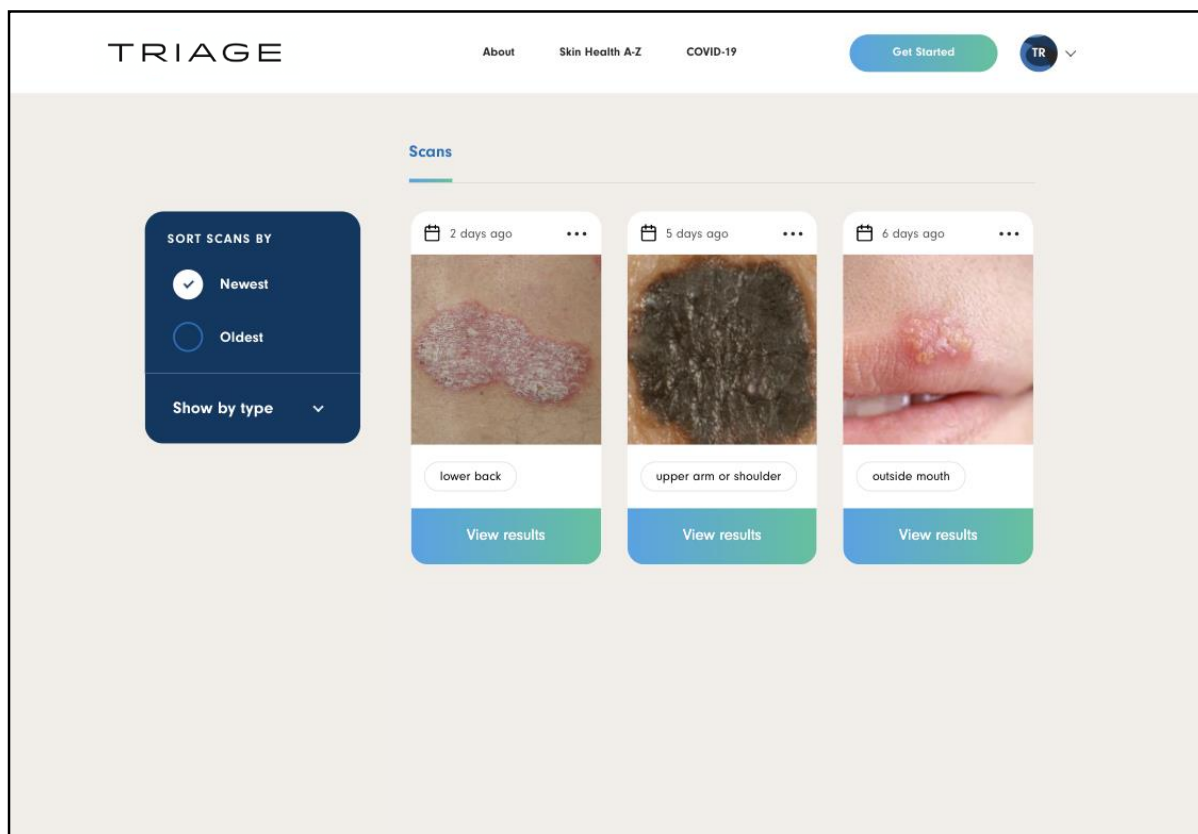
TRIAGE

About

Skin Health A-Z

COVID-19

Get Started

TR

Scans

SORT SCANS BY

Newest

Oldest

Show by type

2 days ago

lower back

View results

5 days ago

upper arm or shoulder

View results

6 days ago

outside mouth

View results